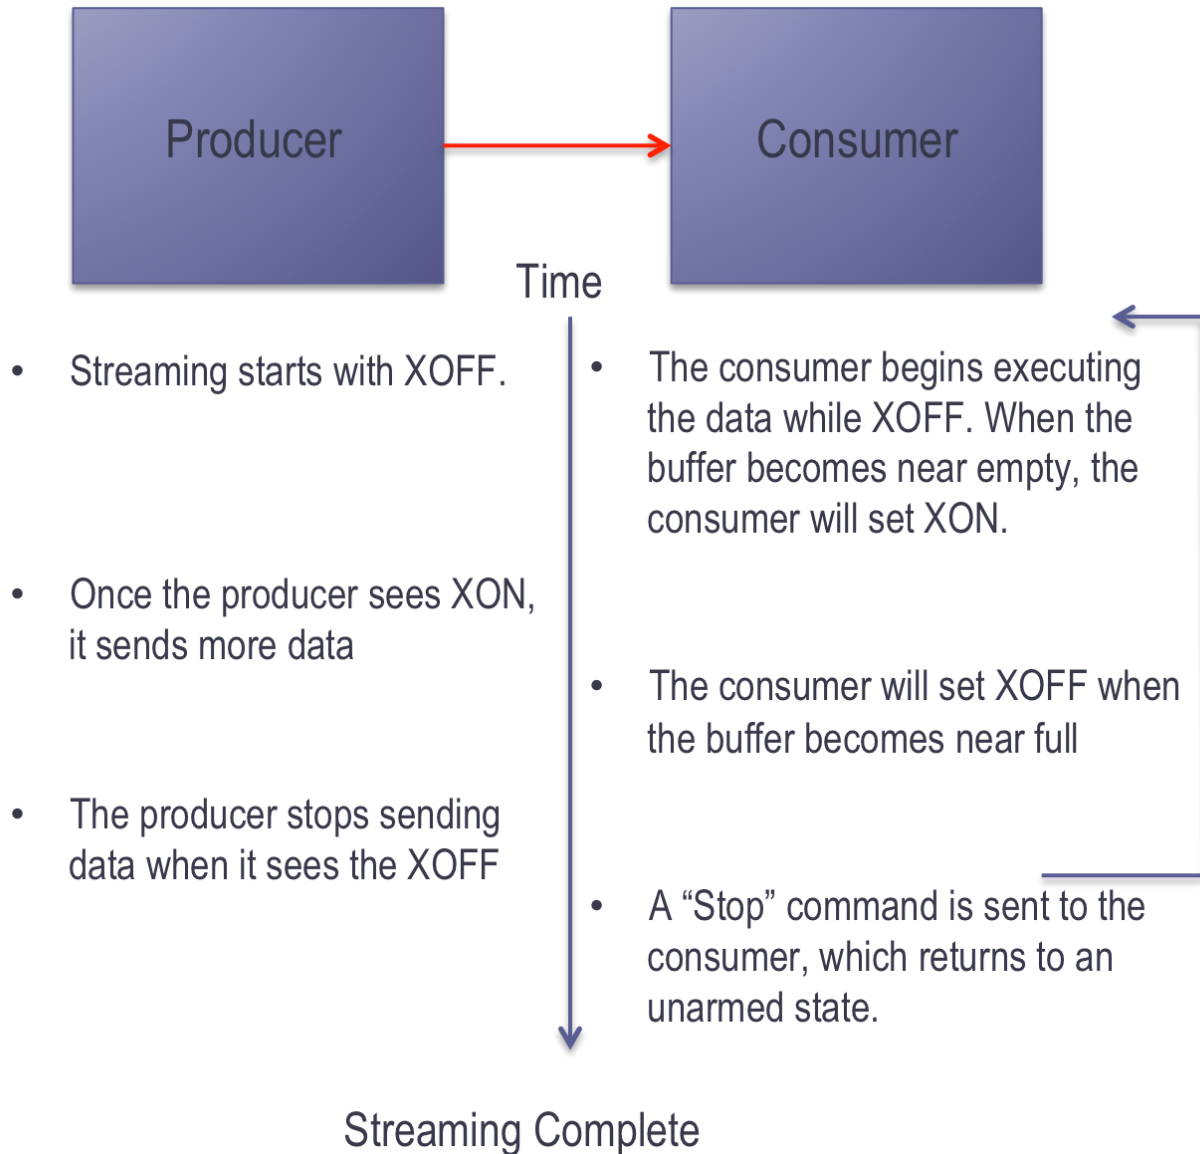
Producer

Consumer

Time

- Streaming starts with XOFF.

- The consumer begins executing the data while XOFF. When the buffer becomes near empty, the consumer will set XON.

- Once the producer sees XON, it sends more data

- The consumer will set XOFF when the buffer becomes near full

- The producer stops sending data when it sees the XOFF

- A “Stop” command is sent to the consumer, which returns to an unarmed state.

Streaming Complete